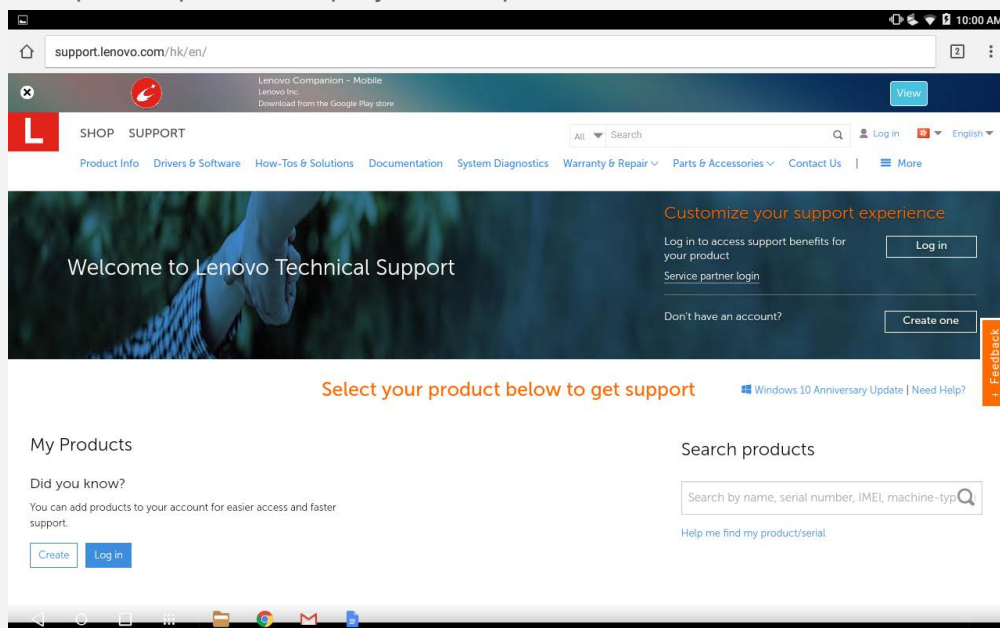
10:00 AM

support.lenovo.com/hk/en/

2

Lenovo Companion - Mobile
Lenovo Inc.
Download from the Google Play store

View

L

SHOP SUPPORT

All Search

Log in English

Product Info Drivers & Software How-Tos & Solutions Documentation System Diagnostics Warranty & Repair Parts & Accessories Contact Us | More

Welcome to Lenovo Technical Support

Customize your support experience

Log in to access support benefits for your product

Log in

Service partner login

Don't have an account?

Create one

Feedback

Select your product below to get support

Windows 10 Anniversary Update | Need Help?

My Products

Did you know?

You can add products to your account for easier access and faster support.

Create Log in

Search products

Search by name, serial number, IMEI, machine-typ

Help me find my product/serial